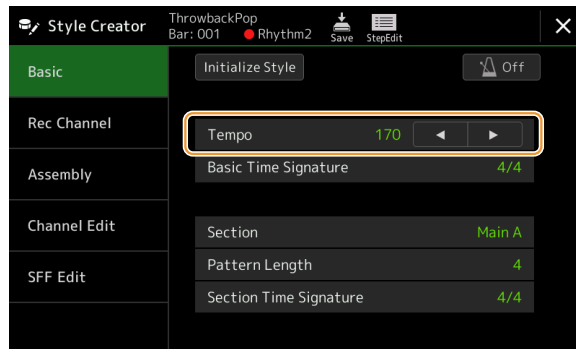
Style Creator
ThrowbackPop
Bar: 001 ● Rhythm2
Save
StepEdit
×

Basic
Rec Channel
Assembly
Channel Edit
SFF Edit

Initialize Style
Off

Tempo 170 ◀ ▶
Basic Time Signature 4/4

Section Main A
Pattern Length 4
Section Time Signature 4/4